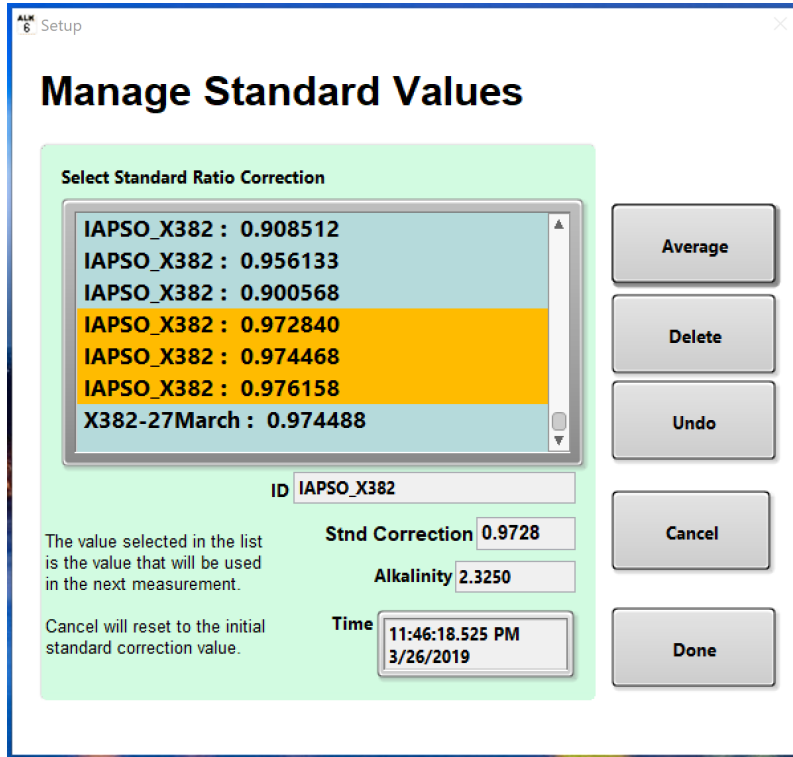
ALK 6 Setup

Manage Standard Values

Select Standard Ratio Correction

IAPSO_X382 : 0.908512
IAPSO_X382 : 0.956133
IAPSO_X382 : 0.900568
IAPSO_X382 : 0.972840
IAPSO_X382 : 0.974468
IAPSO_X382 : 0.976158
X382-27March : 0.974488

Average

Delete

Undo

ID IAPSO_X382

Stnd Correction 0.9728

Alkalinity 2.3250

Time 11:46:18.525 PM 3/26/2019

The value selected in the list is the value that will be used in the next measurement.

Cancel will reset to the initial standard correction value.

Cancel

Done